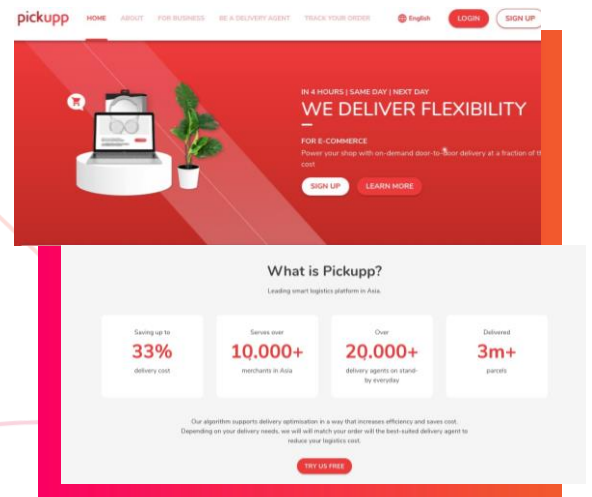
pickupp HOME ABOUT FOR BUSINESS BE A DELIVERY AGENT TRACK YOUR ORDER English LOGIN SIGN UP

IN 4 HOURS | SAME DAY | NEXT DAY
WE DELIVER FLEXIBILITY

FOR E-COMMERCE
Power your shop with on-demand door-to-door delivery at a fraction of th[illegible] cost

SIGN UP LEARN MORE

What is Pickupp?

Leading smart logistics platform in Asia.

| Saving up to | Serves over | Over | Delivered |
|---|---|---|---|
| 33% | 10.000+ | 20.000+ | 3m+ |
| delivery cost | merchants in Asia | delivery agents on stand-by everyday | parcels |

Our algorithm supports delivery optimisation in a way that increases efficiency and saves cost. Depending on your delivery needs, we will match your order will the best-suited delivery agent to reduce your logistics cost.

TRY US FREE